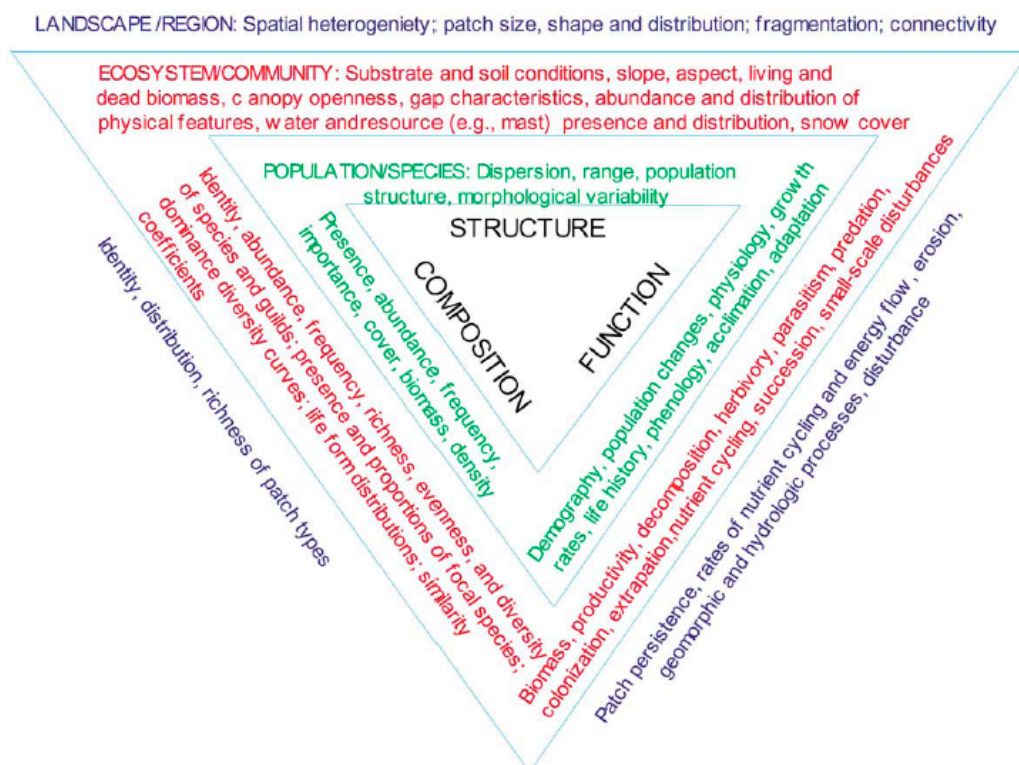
LANDSCAPE /REGION: Spatial heterogeniety; patch size, shape and distribution; fragmentation; connectivity

ECOSYSTEM/COMMUNITY: Substrate and soil conditions, slope, aspect, living and dead biomass, c anopy openness, gap characteristics, abundance and distribution of physical features, w ater andresource (e.g., mast) presence and distribution, snow cover

POPULATION/SPECIES: Dispersion, range, population structure, morphological variability

STRUCTURE

COMPOSITION

FUNCTION

Presence, abundance, frequency, importance, cover, biomass, density

Identity, abundance, frequency, richness, evenness, and diversity of species and guilds; presence and proportions of focal species; dominance diversity curves; life form distributions; similarity coefficients

Identity, distribution, richness of patch types

Demography, population changes, physiology, grow th rates, life history, phenology, acclimation, adaptation

Biomass, productivity, decomposition, herbivory, parasitism, predation, colonization, extrapation,nutrient cycling, succession, small-scale disturbances

Patch persistence, rates of nutrient cycling and energy flow , erosion, geomorphic and hydrologic processes, disturbance